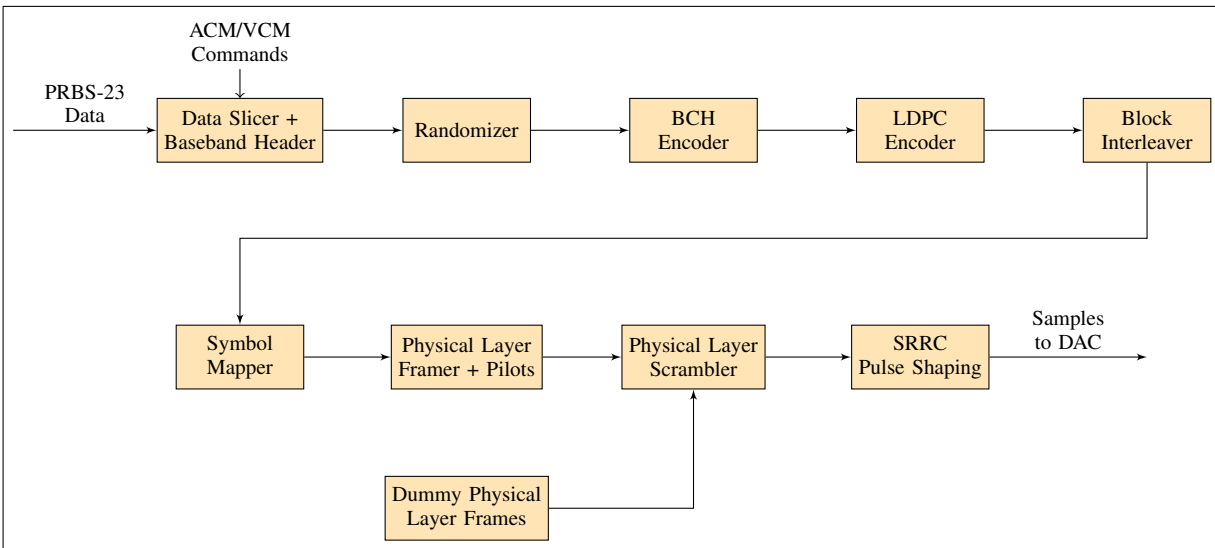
ACM/VCM Commands

PRBS-23 Data

Data Slicer + Baseband Header

Randomizer

BCH Encoder

LDPC Encoder

Block Interleaver

Symbol Mapper

Physical Layer Framer + Pilots

Physical Layer Scrambler

SRRC Pulse Shaping

Samples to DAC

Dummy Physical Layer Frames